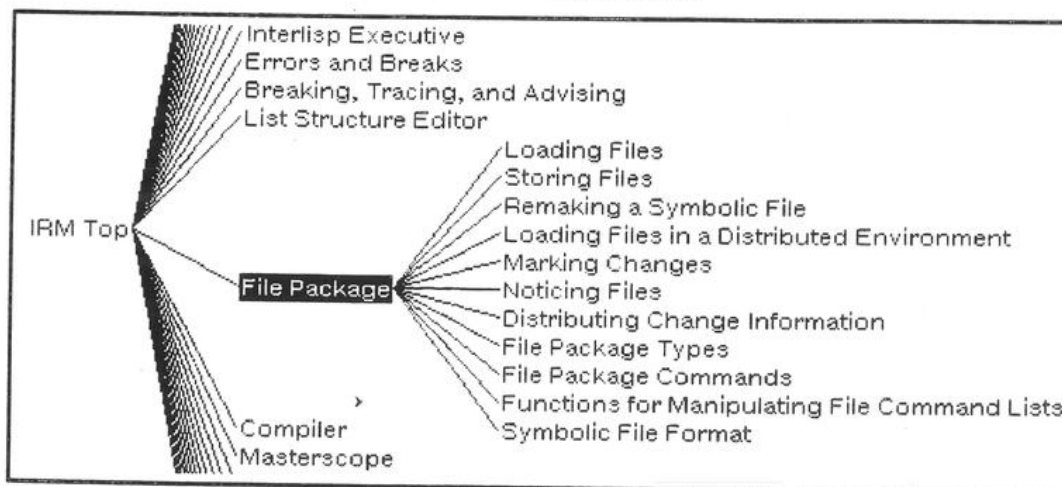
Interlisp Executive
Errors and Breaks
Breaking, Tracing, and Advising
List Structure Editor
IRM Top
File Package
Loading Files
Storing Files
Remaking a Symbolic File
Loading Files in a Distributed Environment
Marking Changes
Noticing Files
Distributing Change Information
File Package Types
File Package Commands
Functions for Manipulating File Command Lists
Symbolic File Format
Compiler
Masterscope